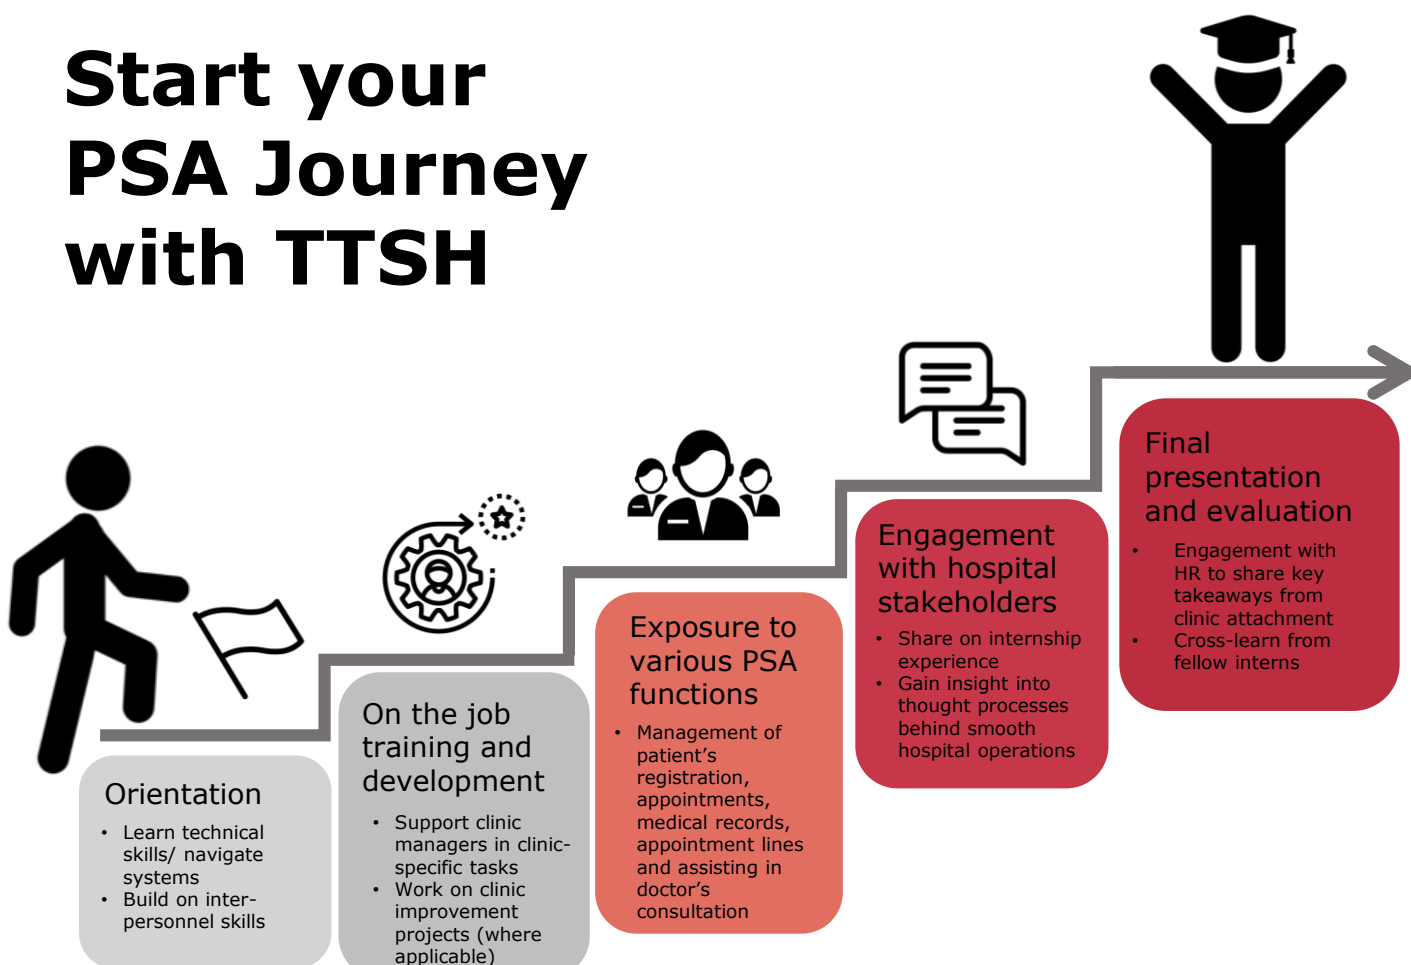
Start your PSA Journey with TTSH

Orientation
• Learn technical skills/ navigate systems
• Build on inter-personnel skills

On the job training and development
• Support clinic managers in clinic-specific tasks
• Work on clinic improvement projects (where applicable)

Exposure to various PSA functions
• Management of patient's registration, appointments, medical records, appointment lines and assisting in doctor's consultation

Engagement with hospital stakeholders
• Share on internship experience
• Gain insight into thought processes behind smooth hospital operations

Final presentation and evaluation
• Engagement with HR to share key takeaways from clinic attachment
• Cross-learn from fellow interns